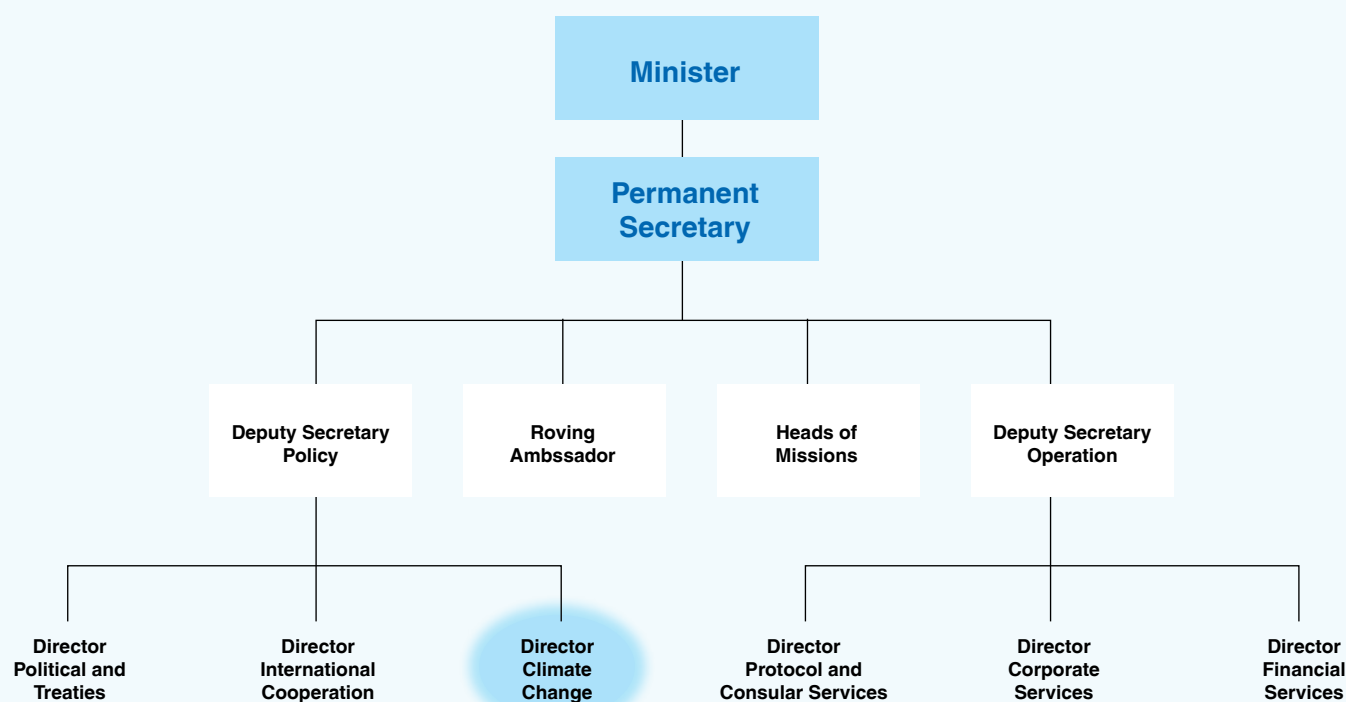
Minister

Permanent Secretary

Deputy Secretary Policy

Roving Ambssador

Heads of Missions

Deputy Secretary Operation

Director Political and Treaties

Director International Cooperation

Director Climate Change

Director Protocol and Consular Services

Director Corporate Services

Director Financial Services